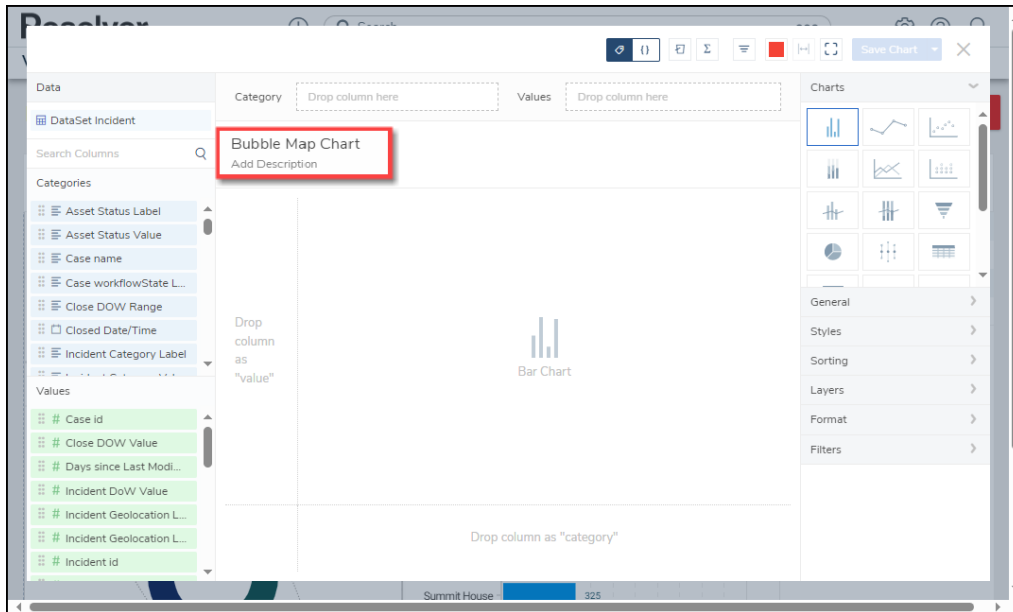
Save Chart

Data

DataSet Incident

Search Columns

Categories

Asset Status Label

Asset Status Value

Case name

Case workflowState L...

Close DOW Range

Closed Date/Time

Incident Category Label

Values

# Case id

# Close DOW Value

# Days since Last Modi...

# Incident DoW Value

# Incident Geolocation L...

# Incident Geolocation L...

# Incident id

Category Drop column here

Values Drop column here

Bubble Map Chart

Add Description

Drop column as "value"

Bar Chart

Drop column as "category"

Charts

General

Styles

Sorting

Layers

Format

Filters

Summit House 325